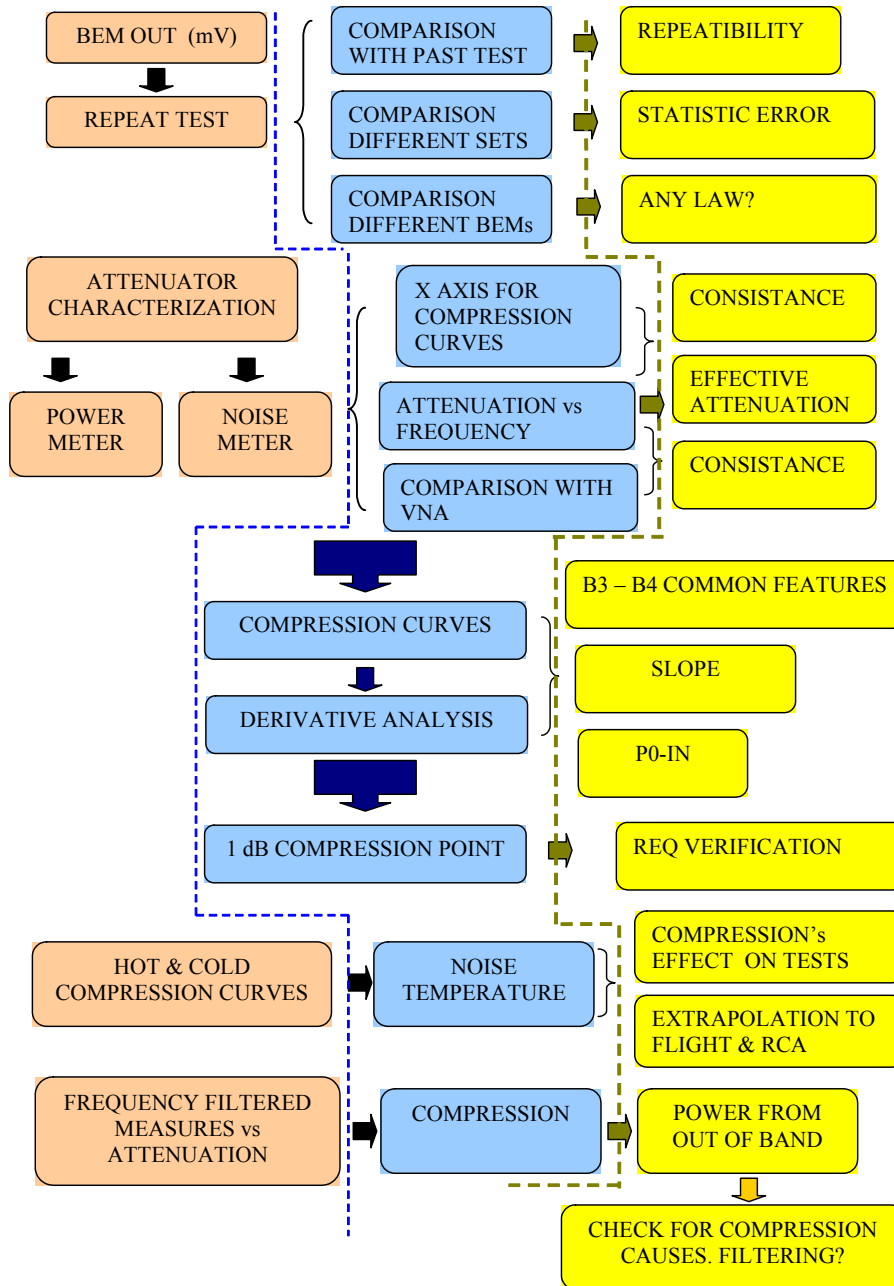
BEM OUT (mV)

REPEAT TEST

COMPARISON WITH PAST TEST

REPEATIBILITY

COMPARISON DIFFERENT SETS

STATISTIC ERROR

COMPARISON DIFFERENT BEMs

ANY LAW?

ATTENUATOR CHARACTERIZATION

POWER METER

NOISE METER

X AXIS FOR COMPRESSION CURVES

CONSISTANCE

ATTENUATION vs FREQUENCY

EFFECTIVE ATTENUATION

CONSISTANCE

COMPARISON WITH VNA

COMPRESSION CURVES

B3 – B4 COMMON FEATURES

SLOPE

DERIVATIVE ANALYSIS

P0-IN

1 dB COMPRESSION POINT

REQ VERIFICATION

COMPRESSION's EFFECT ON TESTS

HOT & COLD COMPRESSION CURVES

NOISE TEMPERATURE

EXTRAPOLATION TO FLIGHT & RCA

FREQUENCY FILTERED MEASURES vs ATTENUATION

COMPRESSION

POWER FROM OUT OF BAND

CHECK FOR COMPRESSION CAUSES. FILTERING?